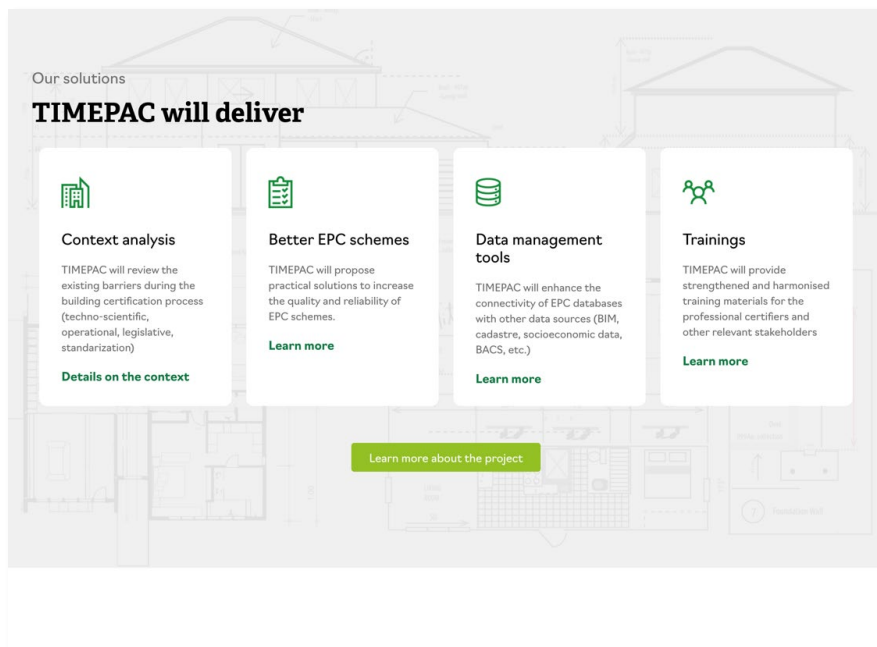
Our solutions

TIMEPAC will deliver

Context analysis

TIMEPAC will review the existing barriers during the building certification process (techno-scientific, operational, legislative, standarization)

Details on the context

Better EPC schemes

TIMEPAC will propose practical solutions to increase the quality and reliability of EPC schemes.

Learn more

Data management tools

TIMEPAC will enhance the connectivity of EPC databases with other data sources (BIM, cadastre, socioeconomic data, BACS, etc.)

Learn more

Trainings

TIMEPAC will provide strengthened and harmonised training materials for the professional certifiers and other relevant stakeholders

Learn more

Learn more about the project